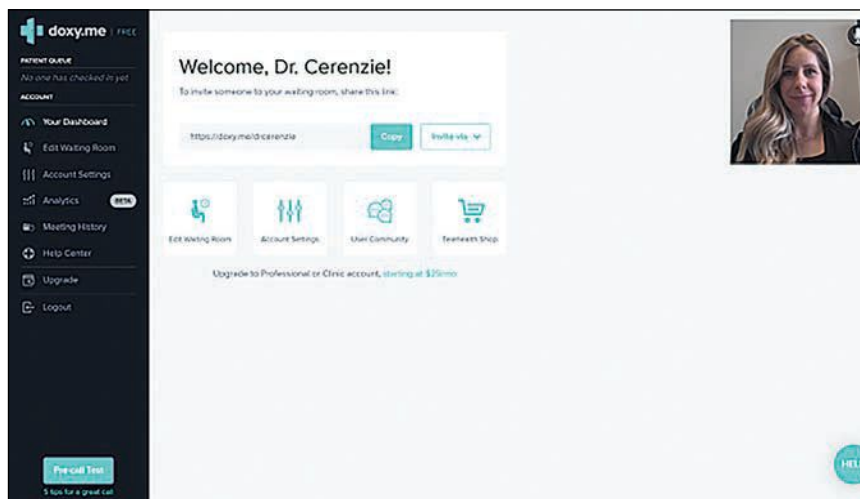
doxy.me | FREE

PATIENT QUEUE

No one has checked in yet

ACCOUNT

Your Dashboard

Edit Waiting Room

Account Settings

Analytics BETA

Meeting History

Help Center

Upgrade

Logout

Pre-call Test

5 tips for a great call

Welcome, Dr. Cerenzie!

To invite someone to your waiting room, share this link:

https://doxy.me/drcerenzie

Copy

Invite via

Edit Waiting Room

Account Settings

User Community

Telehealth Shop

Upgrade to Professional or Clinic account, starting at $35/mo

HEL